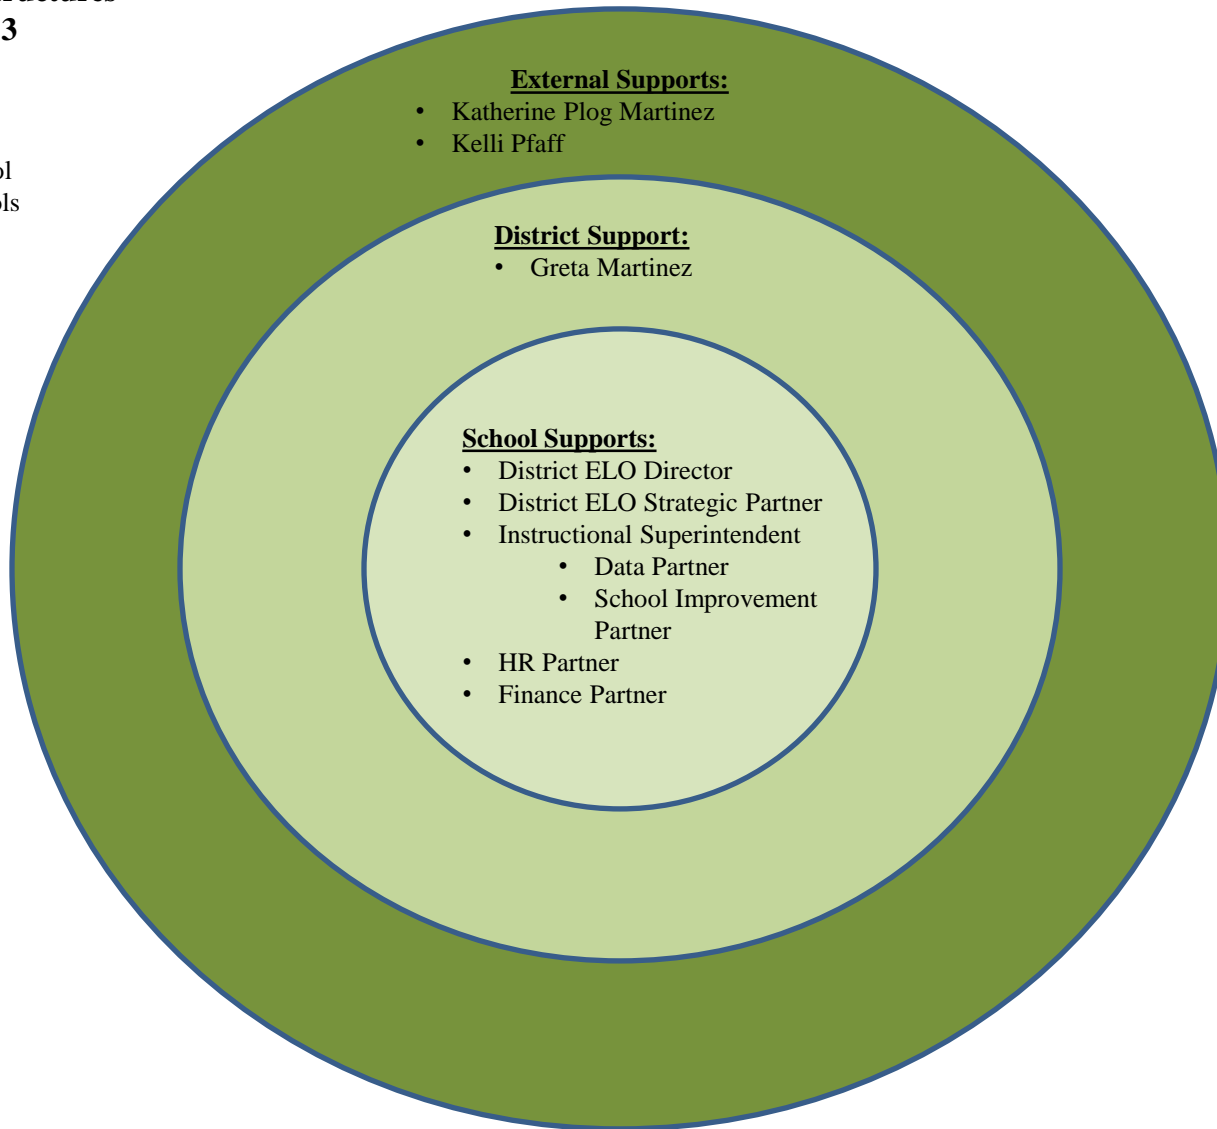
3

ol
ols

**External Supports:**
- Katherine Plog Martinez
- Kelli Pfaff

**District Support:**
- Greta Martinez

**School Supports:**
- District ELO Director
- District ELO Strategic Partner
- Instructional Superintendent
  - Data Partner
  - School Improvement Partner
- HR Partner
- Finance Partner